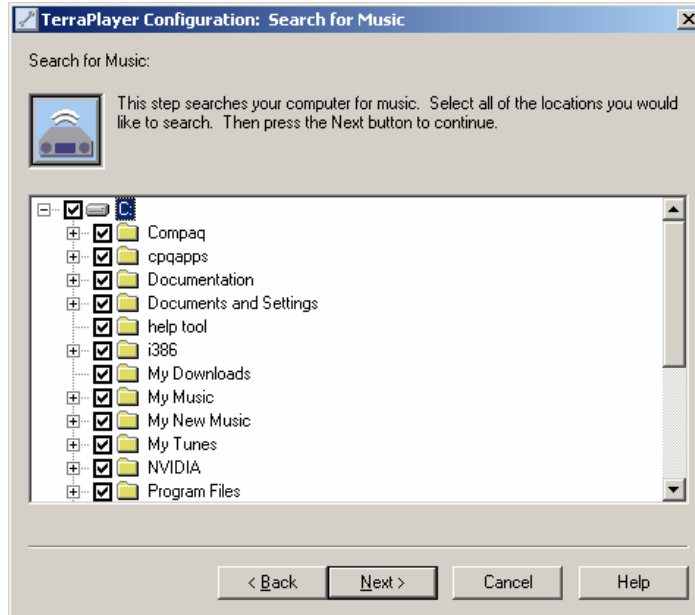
TerraPlayer Configuration: Search for Music

Search for Music:

This step searches your computer for music. Select all of the locations you would like to search. Then press the Next button to continue.

C
Compaq
cpqapps
Documentation
Documents and Settings
help tool
i386
My Downloads
My Music
My New Music
My Tunes
NVIDIA
Program Files

< Back
Next >
Cancel
Help